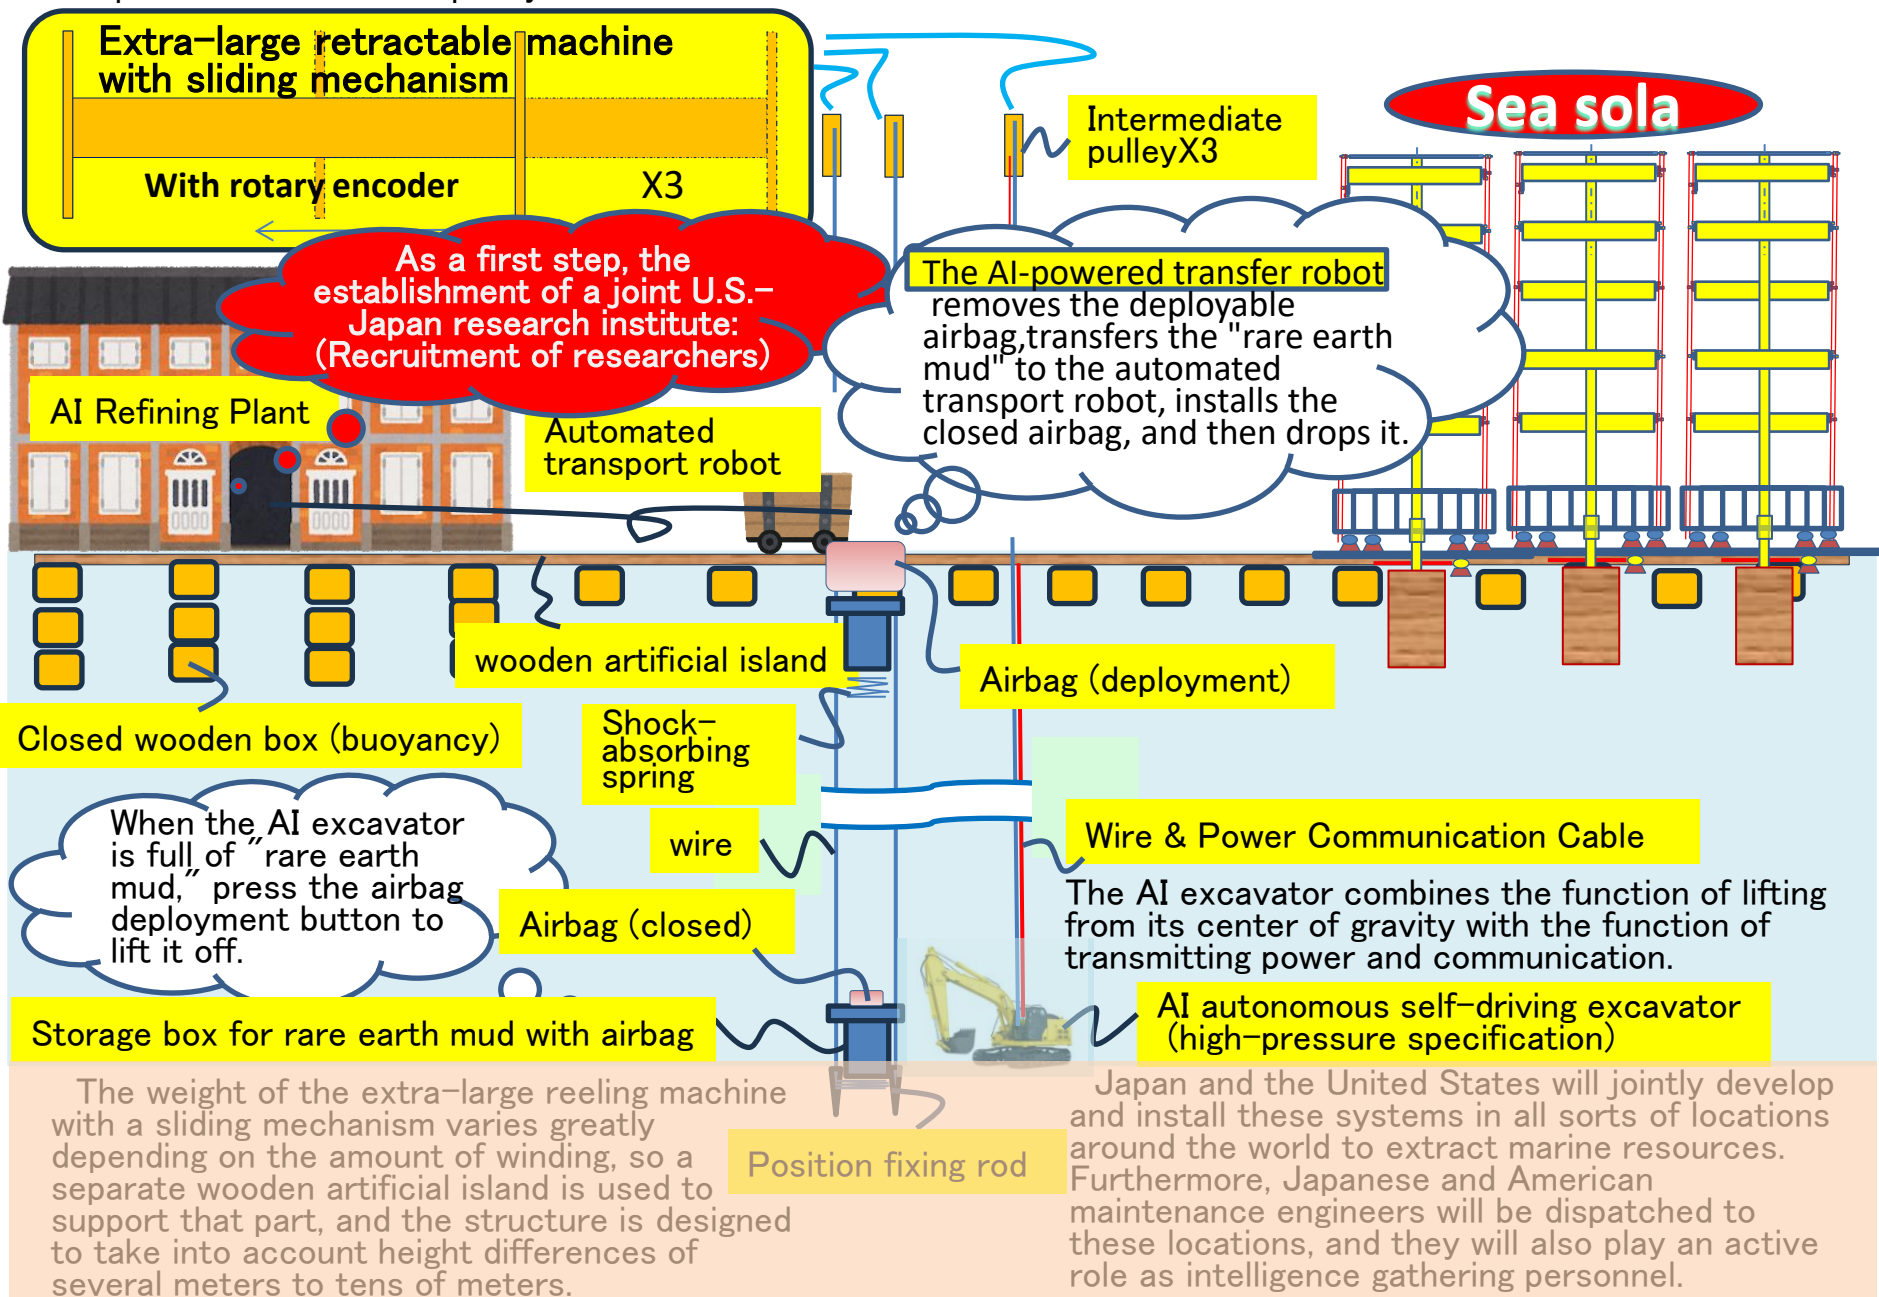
Extra-large retractable machine with sliding mechanism

With rotary encoder

X3

Intermediate pulleyX3

Sea sola

As a first step, the establishment of a joint U.S.-Japan research institute: (Recruitment of researchers)

The AI-powered transfer robot removes the deployable airbag,transfers the "rare earth mud" to the automated transport robot, installs the closed airbag, and then drops it.

AI Refining Plant

Automated transport robot

wooden artificial island

Airbag (deployment)

Closed wooden box (buoyancy)

Shock-absorbing spring

When the AI excavator is full of "rare earth mud," press the airbag deployment button to lift it off.

wire

Wire & Power Communication Cable

The AI excavator combines the function of lifting from its center of gravity with the function of transmitting power and communication.

Airbag (closed)

Storage box for rare earth mud with airbag

AI autonomous self-driving excavator (high-pressure specification)

The weight of the extra-large reeling machine with a sliding mechanism varies greatly depending on the amount of winding, so a separate wooden artificial island is used to support that part, and the structure is designed to take into account height differences of several meters to tens of meters.

Position fixing rod

Japan and the United States will jointly develop and install these systems in all sorts of locations around the world to extract marine resources. Furthermore, Japanese and American maintenance engineers will be dispatched to these locations, and they will also play an active role as intelligence gathering personnel.